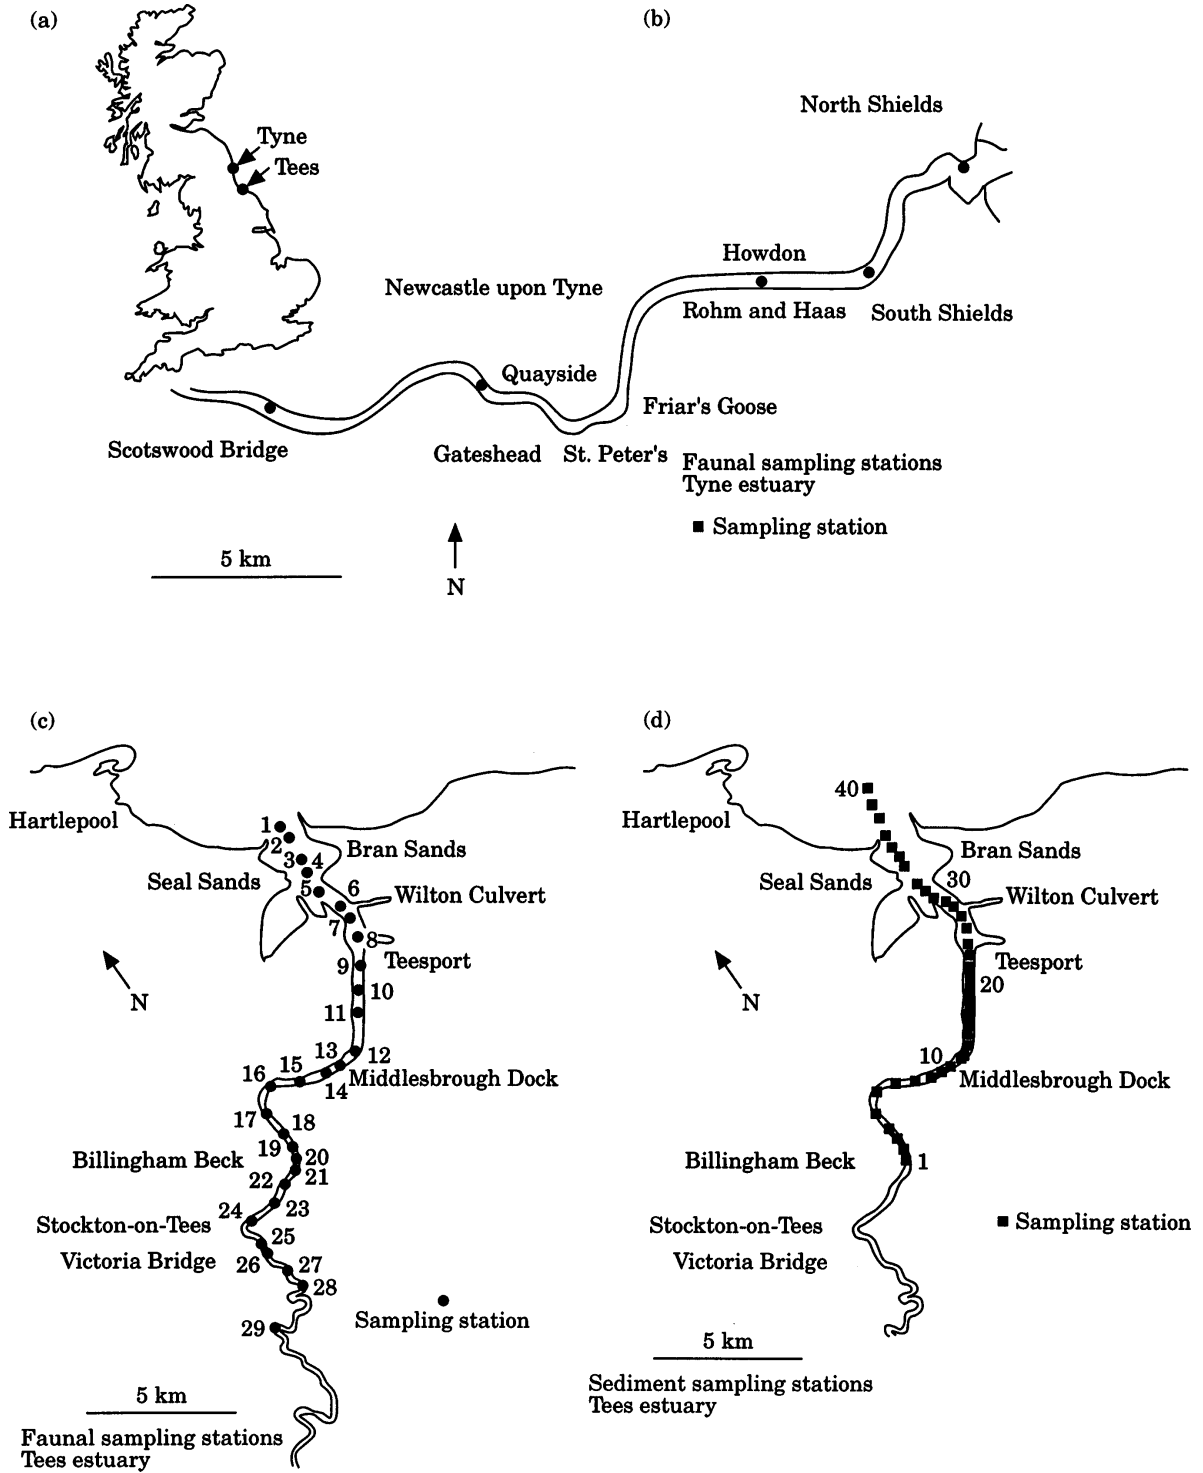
(a)

Tyne
Tees

(b)

North Shields

Howdon

Newcastle upon Tyne

Rohm and Haas

South Shields

Quayside

Friar's Goose

Scotswood Bridge

Gateshead

St. Peter's

Faunal sampling stations
Tyne estuary

■ Sampling station

5 km

N

(c)

Hartlepool

1
2
3
4
5
6
7
8
9
10
11
12
13
14
15
16
17
18
19
20
21
22
23
24
25
26
27
28
29

Bran Sands

Seal Sands

Wilton Culvert

N

Teesport

Middlesbrough Dock

Billingham Beck

Stockton-on-Tees

Victoria Bridge

Sampling station

5 km

Faunal sampling stations
Tees estuary

(d)

40

Hartlepool

Bran Sands

Seal Sands

30

Wilton Culvert

N

Teesport

20

10

Middlesbrough Dock

Billingham Beck

1

Stockton-on-Tees

■ Sampling station

Victoria Bridge

5 km

Sediment sampling stations
Tees estuary